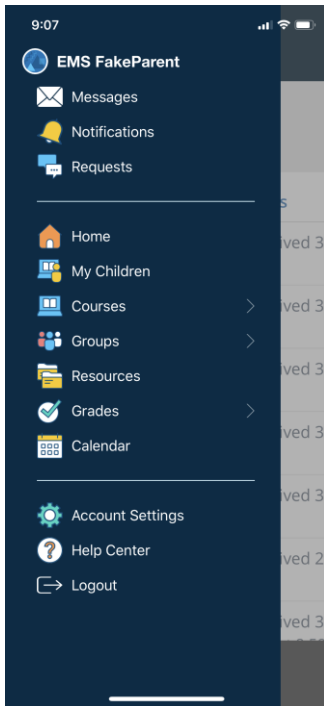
9:07

EMS FakeParent

Messages

Notifications

Requests

Home

My Children

Courses

Groups

Resources

Grades

Calendar

Account Settings

Help Center

Logout

s

ived 3

ived 3

ived 3

ived 3

ived 3

ived 2

ived 3